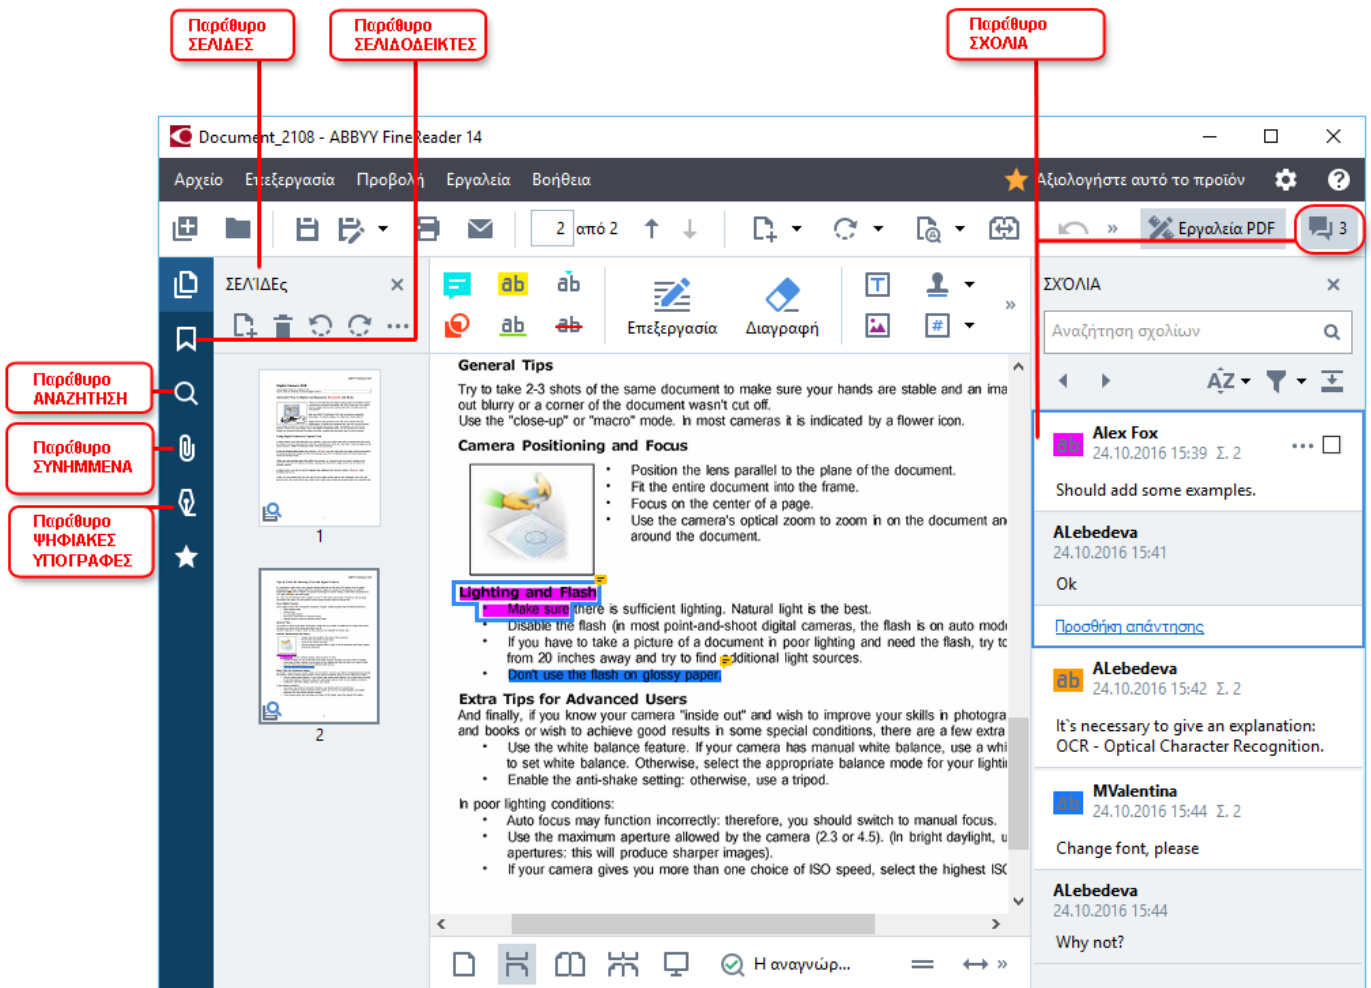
Παράθυρο ΣΕΛΙΔΕΣ

Παράθυρο ΣΕΛΙΔΟΔΕΙΚΤΕΣ

Παράθυρο ΣΧΟΛΙΑ

Document_2108 - ABBYY FineReader 14

Αρχείο Επεξεργασία Προβολή Εργαλεία Βοήθεια

Αξιολογήστε αυτό το προϊόν

2 από 2

Εργαλεία PDF 3

ΣΕΛΙΔΕς

Επεξεργασία Διαγραφή

ΣΧΟΛΙΑ

Αναζήτηση σχολίων

Παράθυρο ΑΝΑΖΗΤΗΣΗ

Παράθυρο ΣΥΝΗΜΜΕΝΑ

Παράθυρο ΨΗΦΙΑΚΕΣ ΥΠΟΓΡΑΦΕΣ

1

2

General Tips
Try to take 2-3 shots of the same document to make sure your hands are stable and an ima out blurry or a corner of the document wasn't cut off.
Use the "close-up" or "macro" mode. In most cameras it is indicated by a flower icon.

Camera Positioning and Focus
• Position the lens parallel to the plane of the document.
• Fit the entire document into the frame.
• Focus on the center of a page.
• Use the camera's optical zoom to zoom in on the document an around the document.

Lighting and Flash
• Make sure there is sufficient lighting. Natural light is the best.
• Disable the flash (in most point-and-shoot digital cameras, the flash is on auto mod
• If you have to take a picture of a document in poor lighting and need the flash, try to from 20 inches away and try to find additional light sources.
• Don't use the flash on glossy paper.

Extra Tips for Advanced Users
And finally, if you know your camera "inside out" and wish to improve your skills in photogra and books or wish to achieve good results in some special conditions, there are a few extra
• Use the white balance feature. If your camera has manual white balance, use a whi to set white balance. Otherwise, select the appropriate balance mode for your lighti
• Enable the anti-shake setting: otherwise, use a tripod.

In poor lighting conditions:
• Auto focus may function incorrectly: therefore, you should switch to manual focus.
• Use the maximum aperture allowed by the camera (2.3 or 4.5). (In bright daylight, u apertures: this will produce sharper images).
• If your camera gives you more than one choice of ISO speed, select the highest ISC

Alex Fox
24.10.2016 15:39 Σ. 2
Should add some examples.

ALebedeva
24.10.2016 15:41
Ok

Προσθήκη απάντησης

ALebedeva
24.10.2016 15:42 Σ. 2
It`s necessary to give an explanation: OCR - Optical Character Recognition.

MValentina
24.10.2016 15:44 Σ. 2
Change font, please

ALebedeva
24.10.2016 15:44
Why not?

Η αναγνώρ...